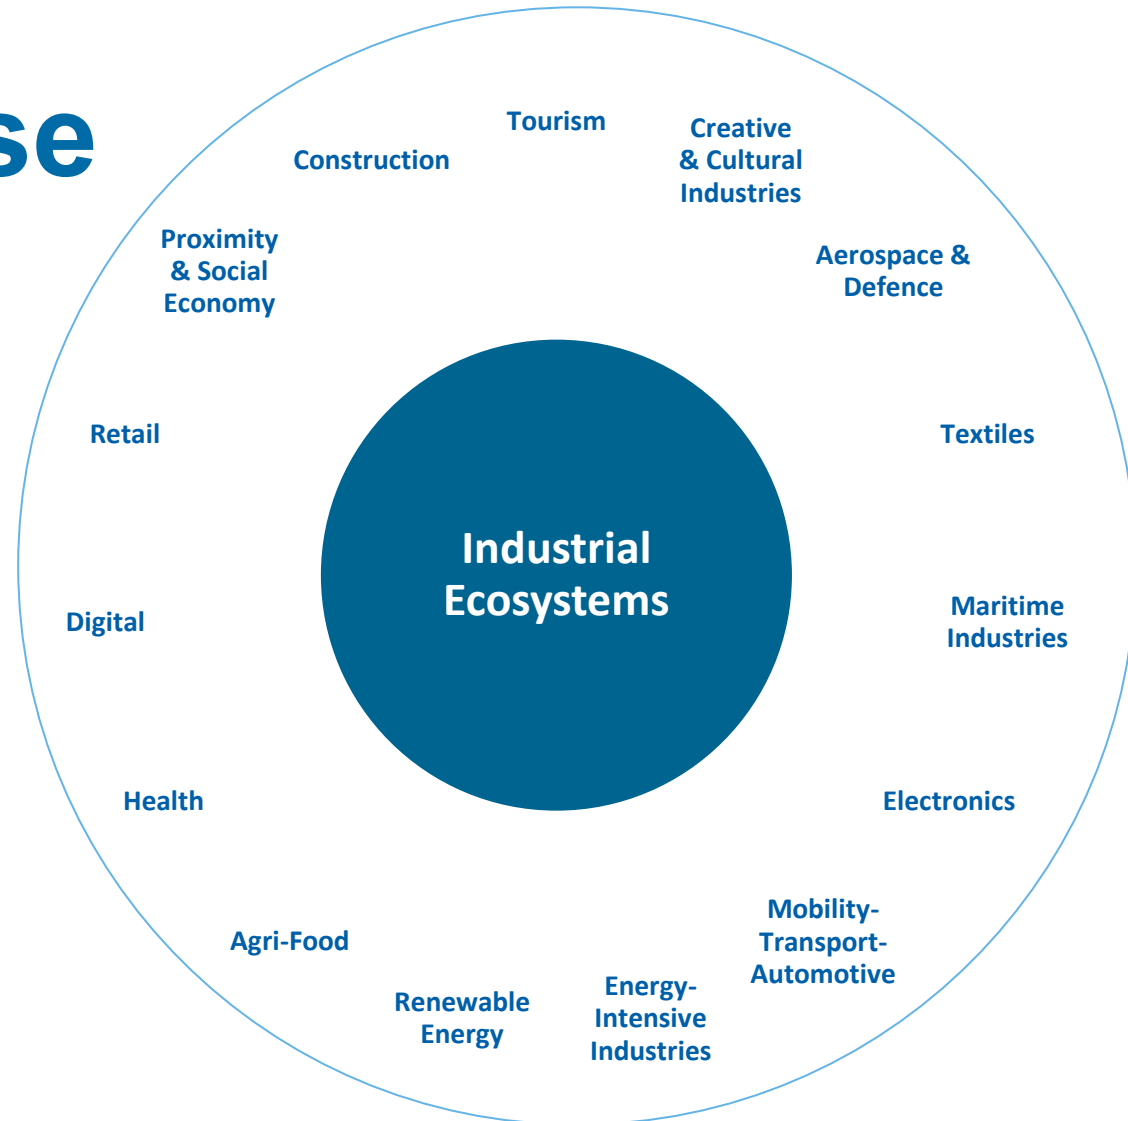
se

Industrial Ecosystems

Tourism

Creative & Cultural Industries

Aerospace & Defence

Textiles

Maritime Industries

Electronics

Mobility-Transport-Automotive

Energy-Intensive Industries

Renewable Energy

Agri-Food

Health

Digital

Retail

Proximity & Social Economy

Construction